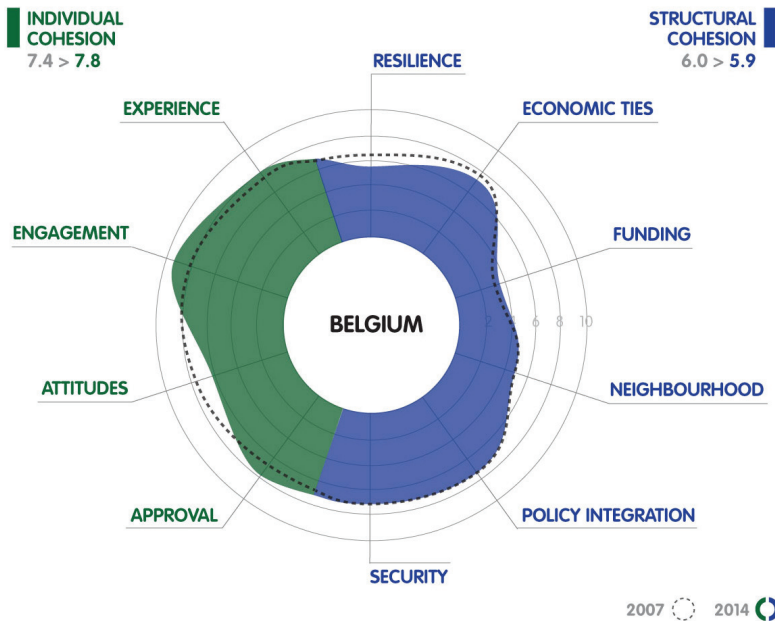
INDIVIDUAL COHESION
7.4 > 7.8

STRUCTURAL COHESION
6.0 > 5.9

RESILIENCE
EXPERIENCE
ECONOMIC TIES
ENGAGEMENT
FUNDING
BELGIUM
2 4 6 8 10
ATTITUDES
NEIGHBOURHOOD
APPROVAL
POLICY INTEGRATION
SECURITY

2007 2014